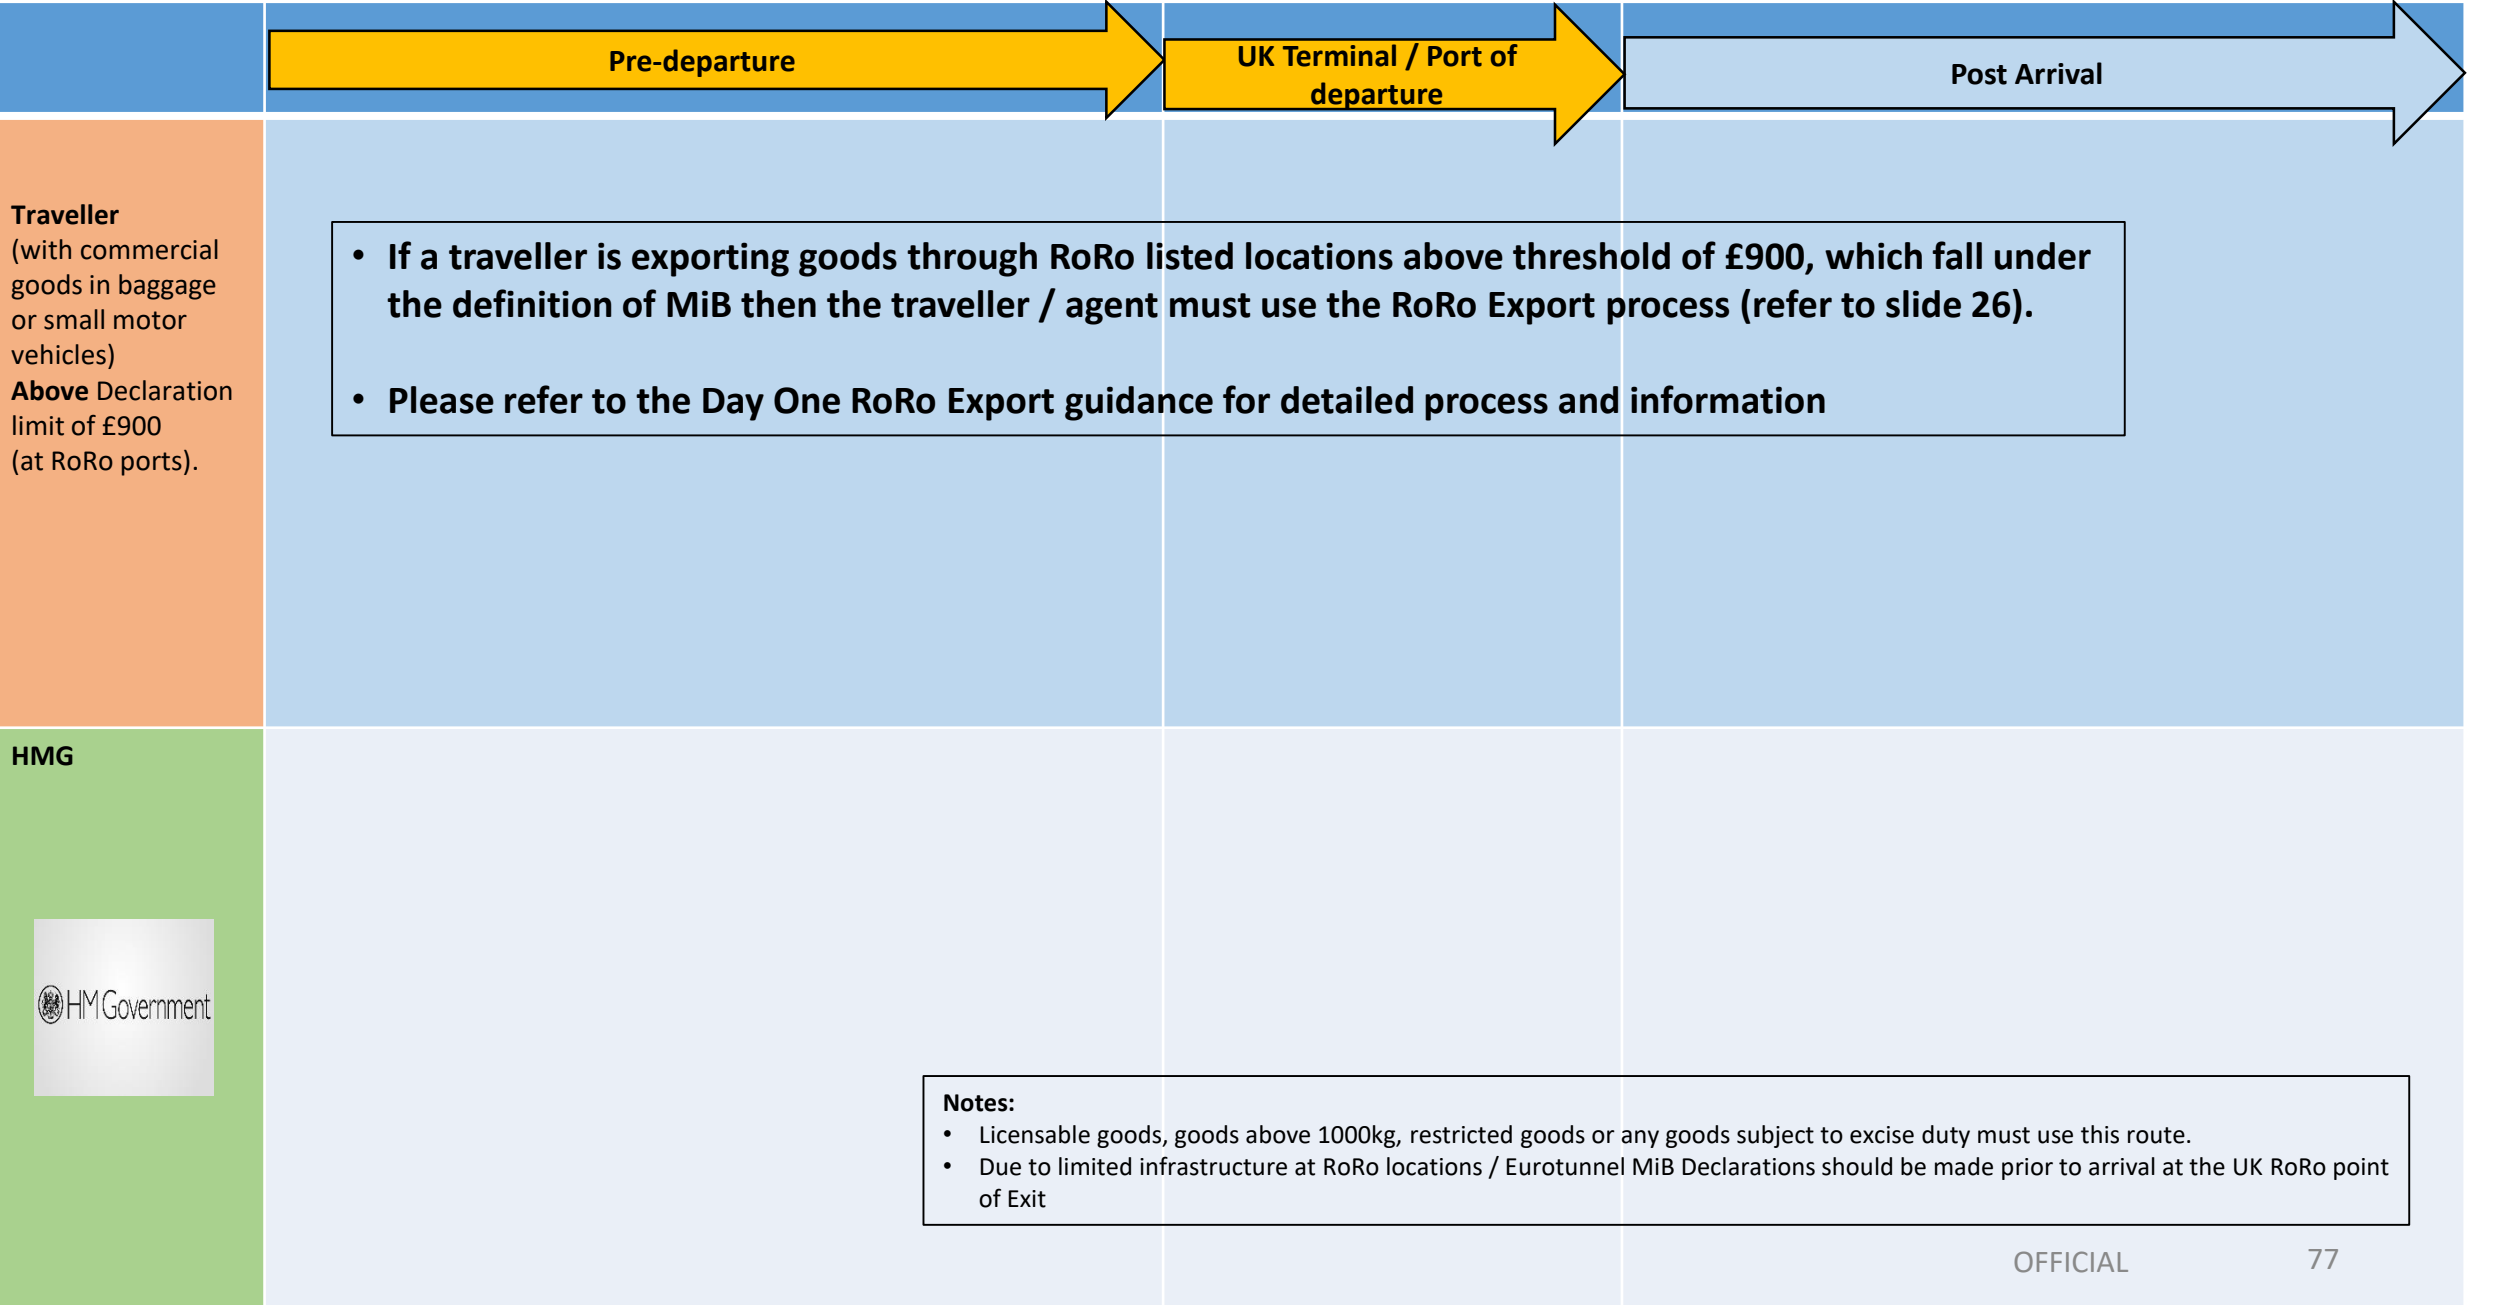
Pre-departure

UK Terminal / Port of departure

Post Arrival

**Traveller** (with commercial goods in baggage or small motor vehicles) **Above** Declaration limit of £900 (at RoRo ports).

- If a traveller is exporting goods through RoRo listed locations above threshold of £900, which fall under the definition of MiB then the traveller / agent must use the RoRo Export process (refer to slide 26).
- Please refer to the Day One RoRo Export guidance for detailed process and information

**HMG**

HM Government

**Notes:**
- Licensable goods, goods above 1000kg, restricted goods or any goods subject to excise duty must use this route.
- Due to limited infrastructure at RoRo locations / Eurotunnel MiB Declarations should be made prior to arrival at the UK RoRo point of Exit

OFFICIAL

77